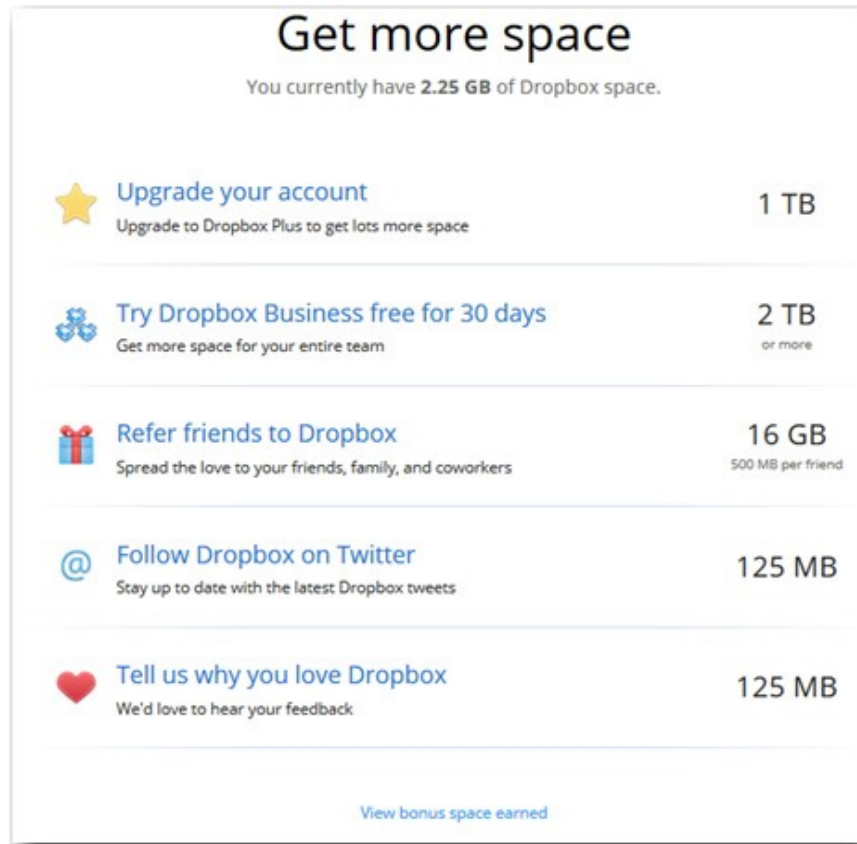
Get more space

You currently have **2.25 GB** of Dropbox space.

Upgrade your account
Upgrade to Dropbox Plus to get lots more space
1 TB

Try Dropbox Business free for 30 days
Get more space for your entire team
2 TB
or more

Refer friends to Dropbox
Spread the love to your friends, family, and coworkers
16 GB
500 MB per friend

@
Follow Dropbox on Twitter
Stay up to date with the latest Dropbox tweets
125 MB

Tell us why you love Dropbox
We'd love to hear your feedback
125 MB

View bonus space earned